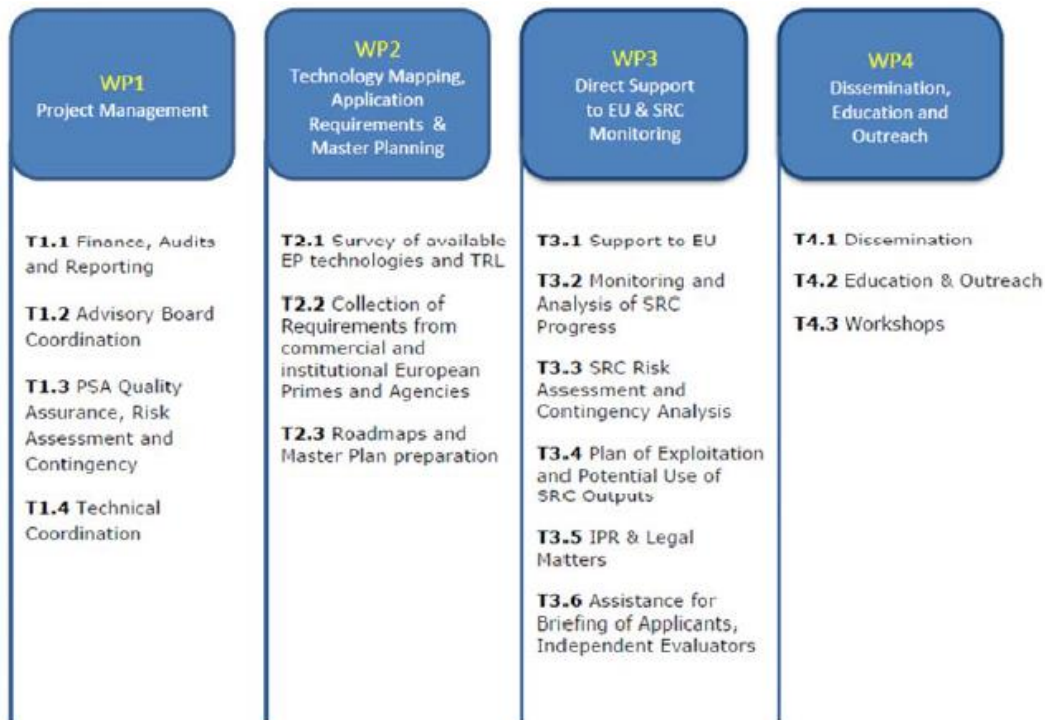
WP1
Project Management

T1.1 Finance, Audits and Reporting

T1.2 Advisory Board Coordination

T1.3 PSA Quality Assurance, Risk Assessment and Contingency

T1.4 Technical Coordination

WP2
Technology Mapping, Application Requirements & Master Planning

T2.1 Survey of available EP technologies and TRL

T2.2 Collection of Requirements from commercial and institutional European Primes and Agencies

T2.3 Roadmaps and Master Plan preparation

WP3
Direct Support to EU & SRC Monitoring

T3.1 Support to EU

T3.2 Monitoring and Analysis of SRC Progress

T3.3 SRC Risk Assessment and Contingency Analysis

T3.4 Plan of Exploitation and Potential Use of SRC Outputs

T3.5 IPR & Legal Matters

T3.6 Assistance for Briefing of Applicants, Independent Evaluators

WP4
Dissemination, Education and Outreach

T4.1 Dissemination

T4.2 Education & Outreach

T4.3 Workshops